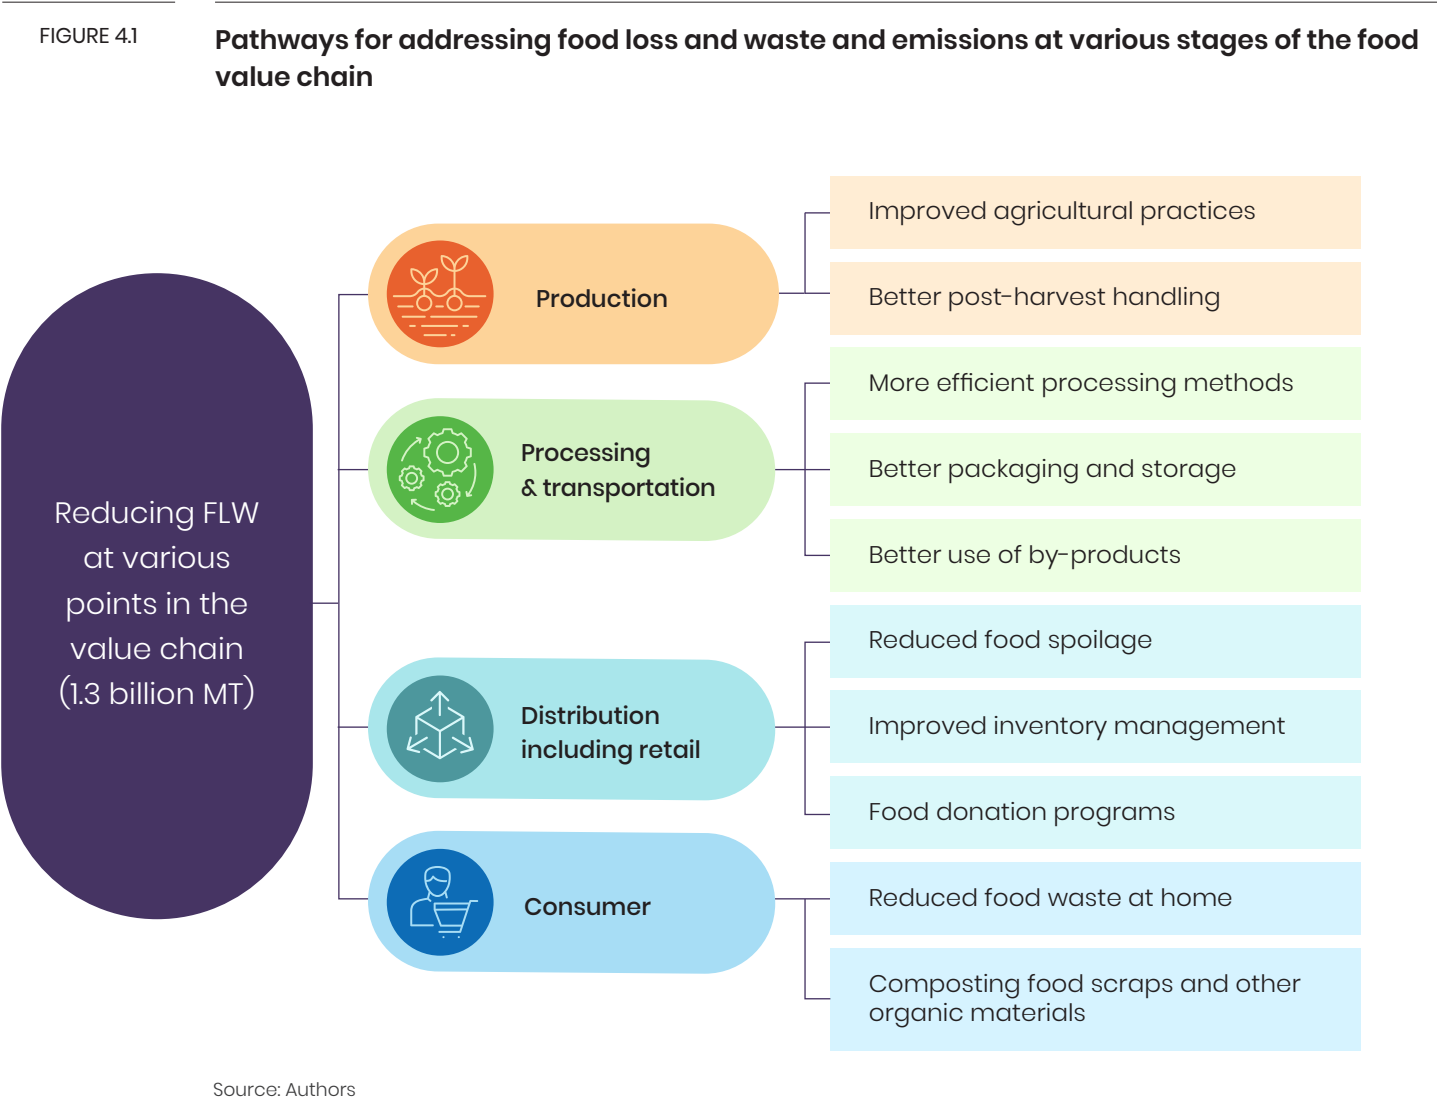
FIGURE 4.1

Pathways for addressing food loss and waste and emissions at various stages of the food value chain

Reducing FLW at various points in the value chain (1.3 billion MT)

Production

Improved agricultural practices

Better post-harvest handling

Processing & transportation

More efficient processing methods

Better packaging and storage

Better use of by-products

Distribution including retail

Reduced food spoilage

Improved inventory management

Food donation programs

Consumer

Reduced food waste at home

Composting food scraps and other organic materials

Source: Authors